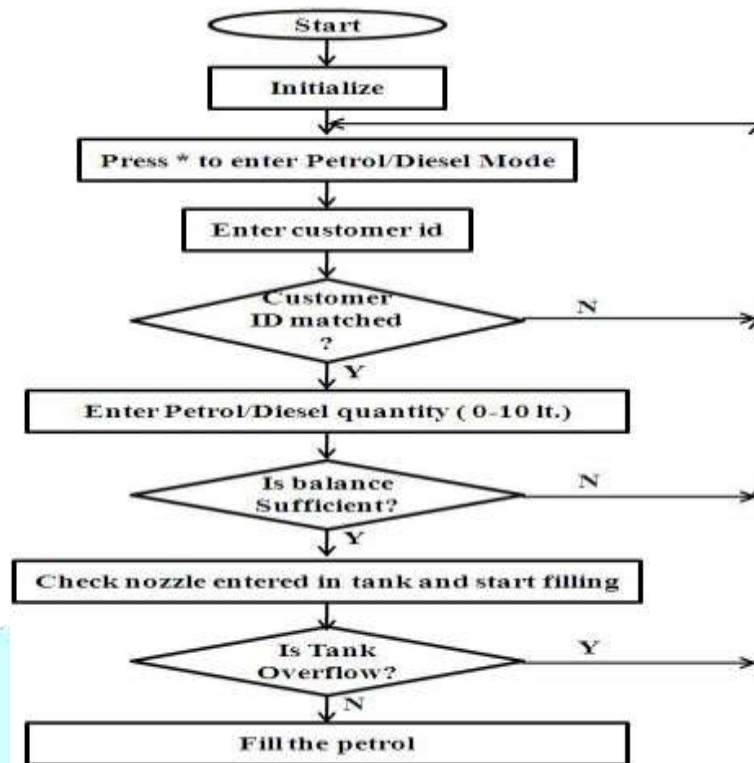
Start

Initialize

Press * to enter Petrol/Diesel Mode

Enter customer id

Customer ID matched ?

N

Y

Enter Petrol/Diesel quantity ( 0-10 lt.)

Is balance Sufficient?

N

Y

Check nozzle entered in tank and start filling

Is Tank Overflow?

Y

N

Fill the petrol